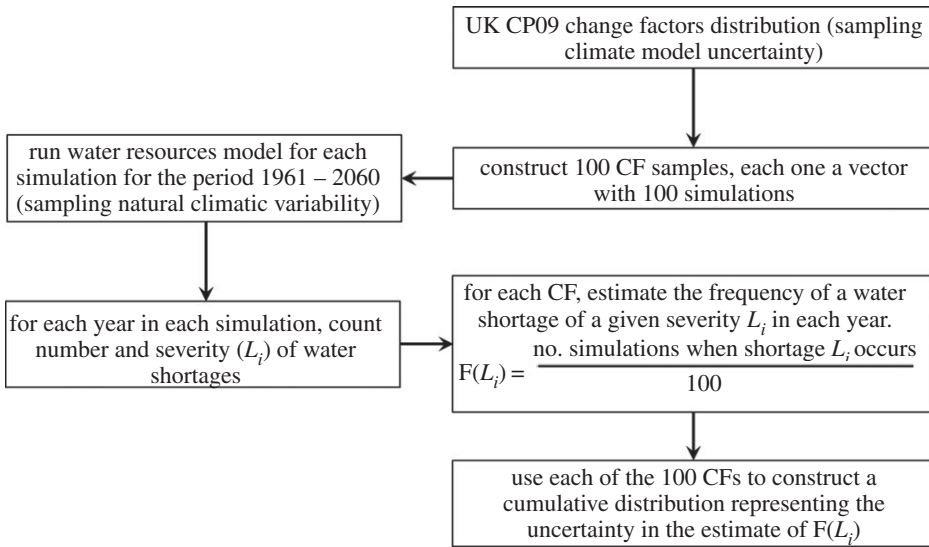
UK CP09 change factors distribution (sampling climate model uncertainty)

construct 100 CF samples, each one a vector with 100 simulations

run water resources model for each simulation for the period 1961 – 2060 (sampling natural climatic variability)

for each year in each simulation, count number and severity ($L_i$) of water shortages

for each CF, estimate the frequency of a water shortage of a given severity $L_i$ in each year.

$F(L_i) = \frac{\text{no. simulations when shortage } L_i \text{ occurs}}{100}$

use each of the 100 CFs to construct a cumulative distribution representing the uncertainty in the estimate of $F(L_i)$